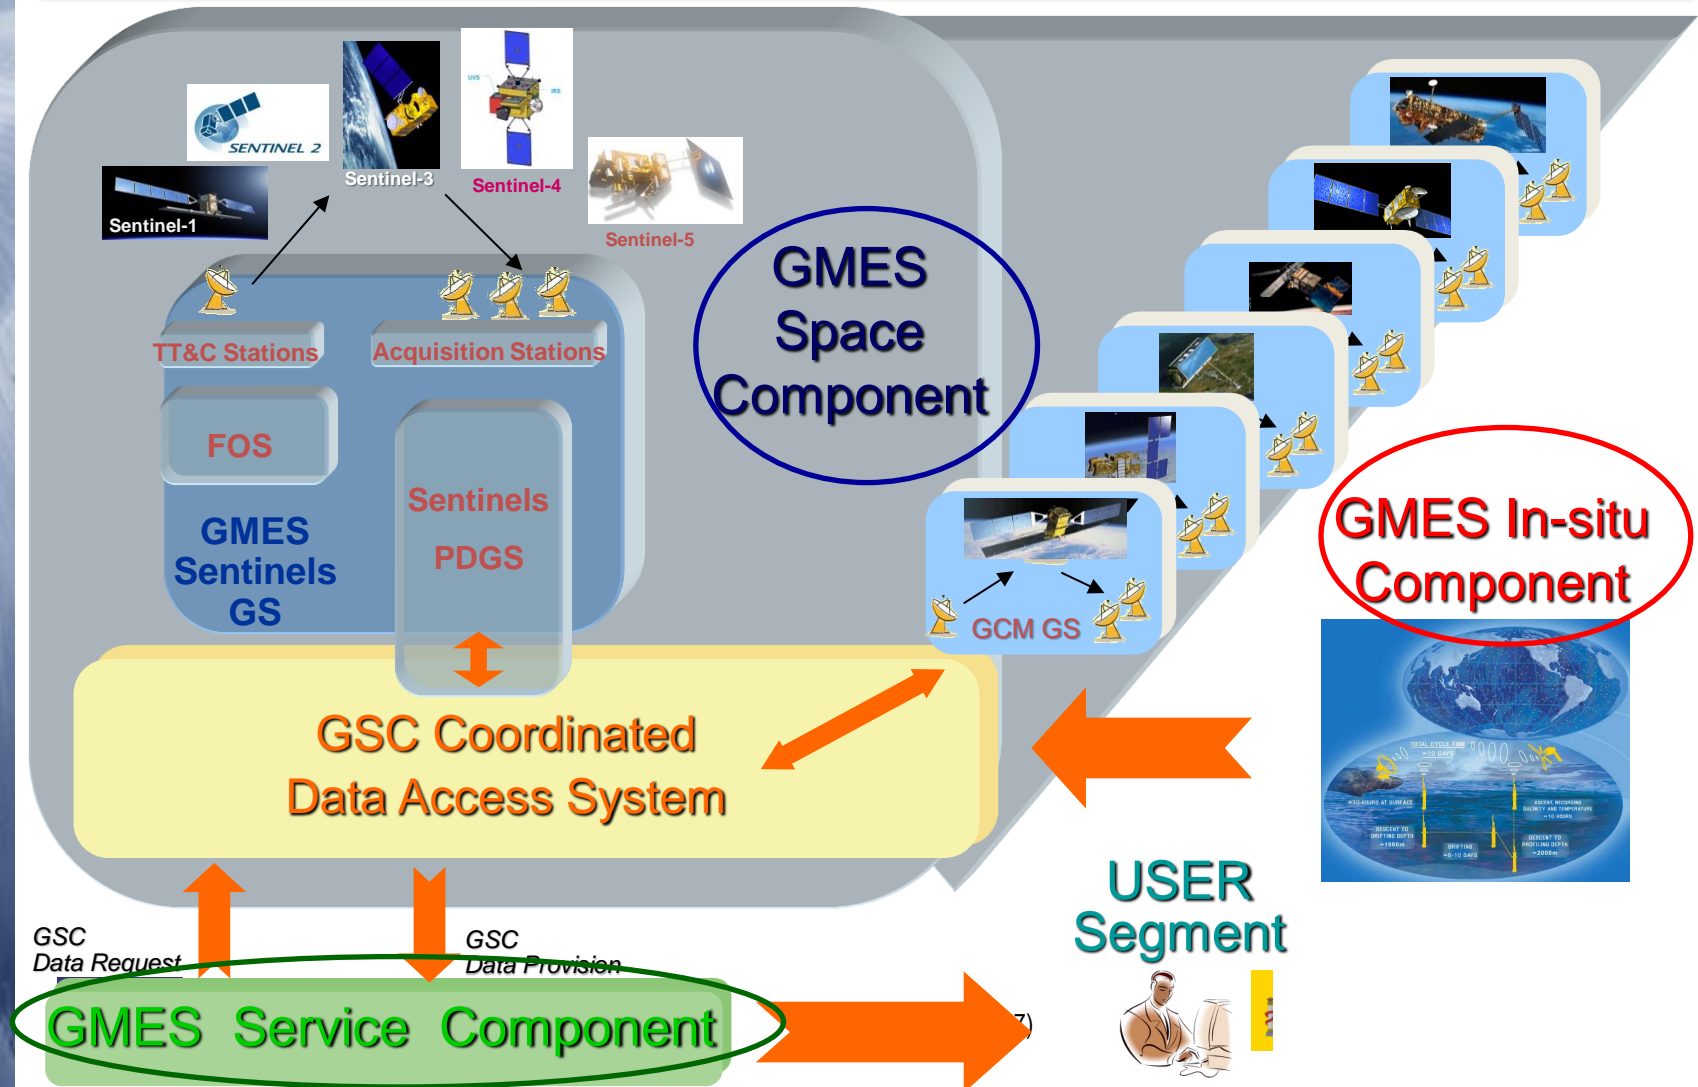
SENTINEL 2

Sentinel-1

Sentinel-3

Sentinel-4

Sentinel-5

TT&C Stations

Acquisition Stations

FOS

GMES Sentinels GS

Sentinels PDGS

GMES Space Component

GCM GS

GMES In-situ Component

GSC Coordinated Data Access System

GSC Data Request

GSC Data Provision

GMES Service Component

USER Segment

7)